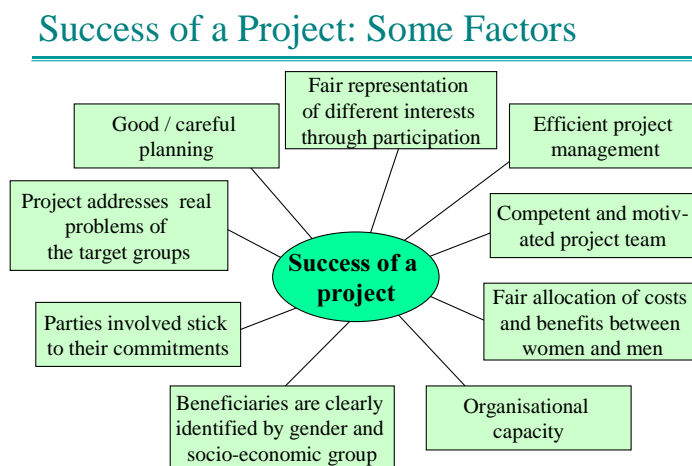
Success of a Project: Some Factors

Success of a project

Fair representation of different interests through participation

Good / careful planning

Efficient project management

Project addresses real problems of the target groups

Competent and motivated project team

Fair allocation of costs and benefits between women and men

Parties involved stick to their commitments

Beneficiaries are clearly identified by gender and socio-economic group

Organisational capacity